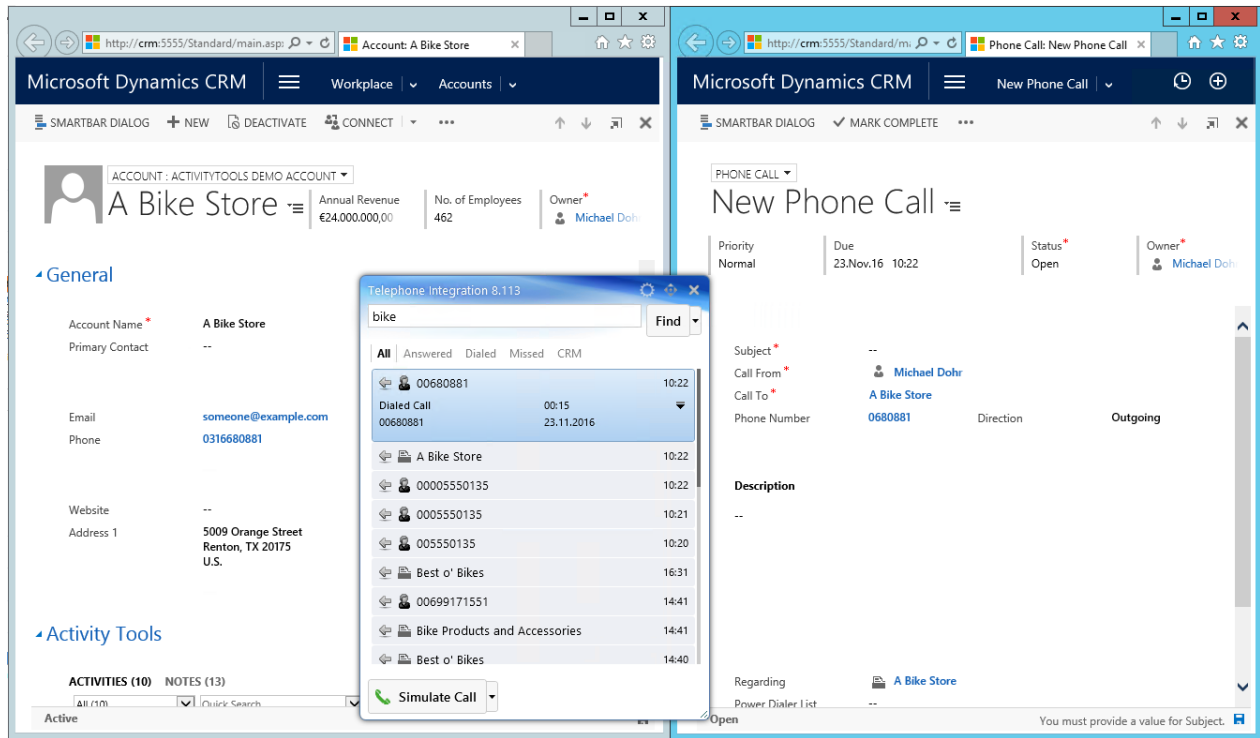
http://crm:5555/Standard/main.asp
Account: A Bike Store

Microsoft Dynamics CRM
Workplace
Accounts

SMARTBAR DIALOG
NEW
DEACTIVATE
CONNECT
...

ACCOUNT : ACTIVITYTOOLS DEMO ACCOUNT
A Bike Store
Annual Revenue
€24.000.000,00
No. of Employees
462
Owner*
Michael Dohr

General

Account Name * A Bike Store
Primary Contact --

Email someone@example.com
Phone 0316680881

Website --
Address 1 5009 Orange Street
Renton, TX 20175
U.S.

Activity Tools

ACTIVITIES (10) NOTES (13)
All (10)
Quick Search

Active

Telephone Integration 8.113
bike
Find
All Answered Dialed Missed CRM

00680881 10:22
Dialed Call 00:15
00680881 23.11.2016
A Bike Store 10:22
00005550135 10:22
0005550135 10:21
005550135 10:20
Best o' Bikes 16:31
00699171551 14:41
Bike Products and Accessories 14:41
Best o' Bikes 14:40

Simulate Call

http://crm:5555/Standard/ma
Phone Call: New Phone Call

Microsoft Dynamics CRM
New Phone Call

SMARTBAR DIALOG
MARK COMPLETE
...

PHONE CALL
New Phone Call

Priority
Normal
Due
23.Nov.16 10:22
Status*
Open
Owner*
Michael Dohr

Subject* --
Call From* Michael Dohr
Call To* A Bike Store
Phone Number 0680881
Direction Outgoing

Description
--

Regarding A Bike Store
Power Dialer List --

Open
You must provide a value for Subject.